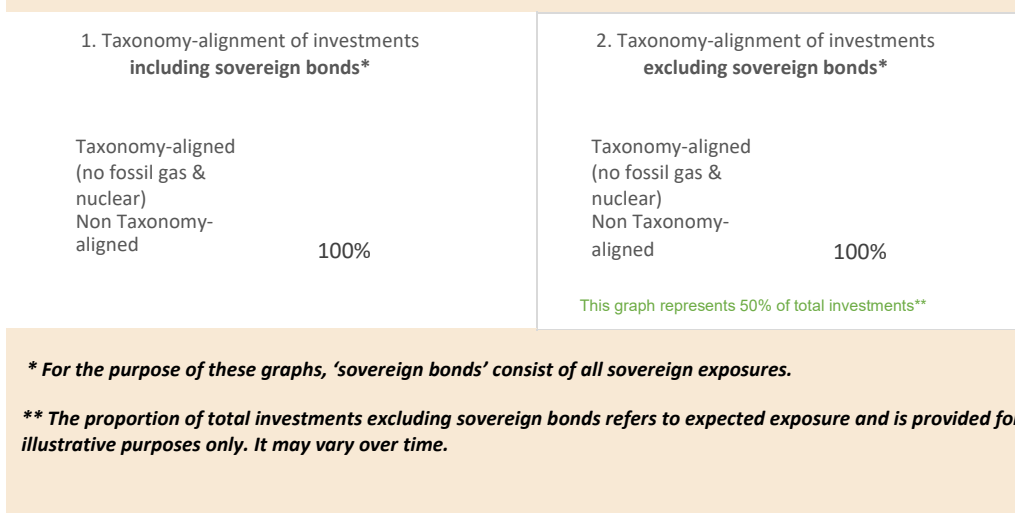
1. Taxonomy-alignment of investments **including sovereign bonds***

Taxonomy-aligned (no fossil gas & nuclear)
Non Taxonomy-aligned

100%

2. Taxonomy-alignment of investments **excluding sovereign bonds***

Taxonomy-aligned (no fossil gas & nuclear)
Non Taxonomy-aligned

100%

This graph represents 50% of total investments**

*** For the purpose of these graphs, 'sovereign bonds' consist of all sovereign exposures.***

***** The proportion of total investments excluding sovereign bonds refers to expected exposure and is provided fo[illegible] illustrative purposes only. It may vary over time.***